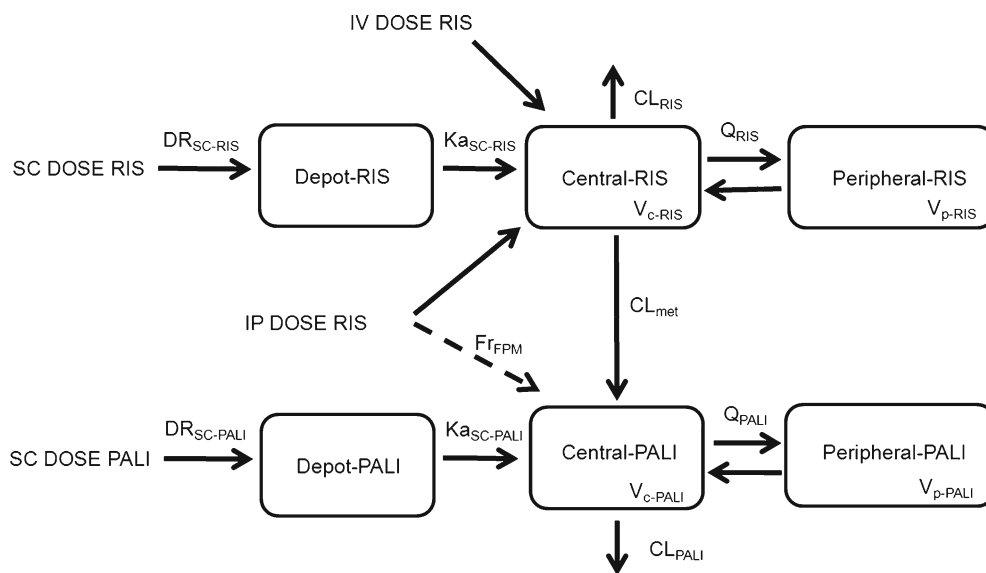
IV DOSE RIS

$CL_{RIS}$

$DR_{SC\text{-}RIS}$

$Ka_{SC\text{-}RIS}$

$Q_{RIS}$

SC DOSE RIS

Depot-RIS

Central-RIS

$V_{c\text{-}RIS}$

Peripheral-RIS

$V_{p\text{-}RIS}$

$CL_{met}$

IP DOSE RIS

$Fr_{FPM}$

$DR_{SC\text{-}PALI}$

$Ka_{SC\text{-}PALI}$

$Q_{PALI}$

SC DOSE PALI

Depot-PALI

Central-PALI

$V_{c\text{-}PALI}$

Peripheral-PALI

$V_{p\text{-}PALI}$

$CL_{PALI}$